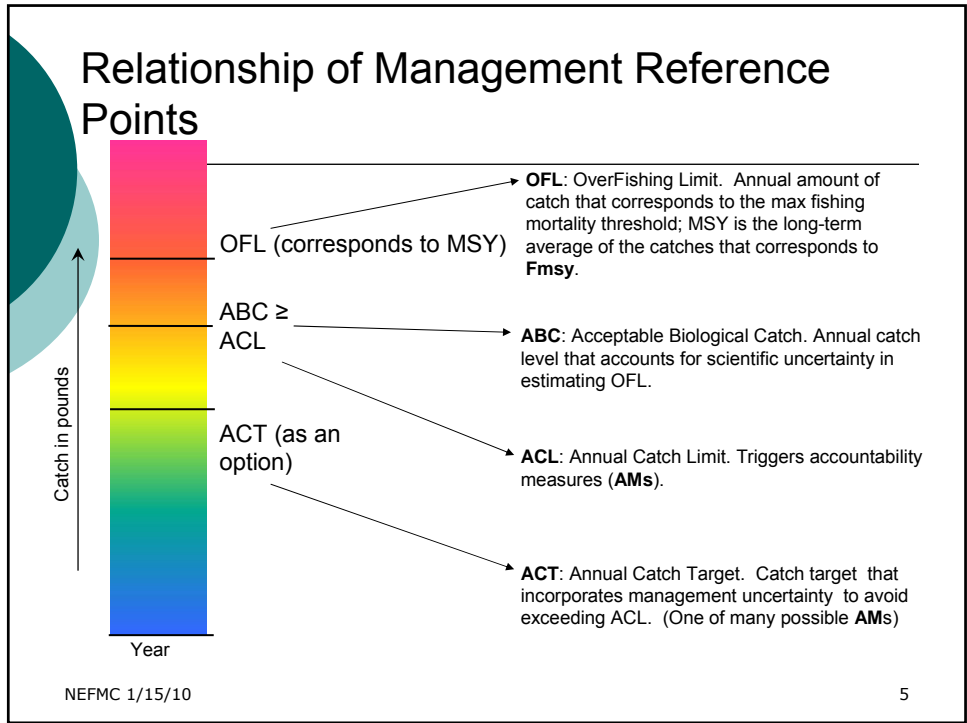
Relationship of Management Reference Points

Catch in pounds

OFL (corresponds to MSY)

ABC ≥ ACL

ACT (as an option)

Year

OFL: OverFishing Limit. Annual amount of catch that corresponds to the max fishing mortality threshold; MSY is the long-term average of the catches that corresponds to Fmsy.

ABC: Acceptable Biological Catch. Annual catch level that accounts for scientific uncertainty in estimating OFL.

ACL: Annual Catch Limit. Triggers accountability measures (AMs).

ACT: Annual Catch Target. Catch target that incorporates management uncertainty to avoid exceeding ACL. (One of many possible AMs)

NEFMC 1/15/10

5